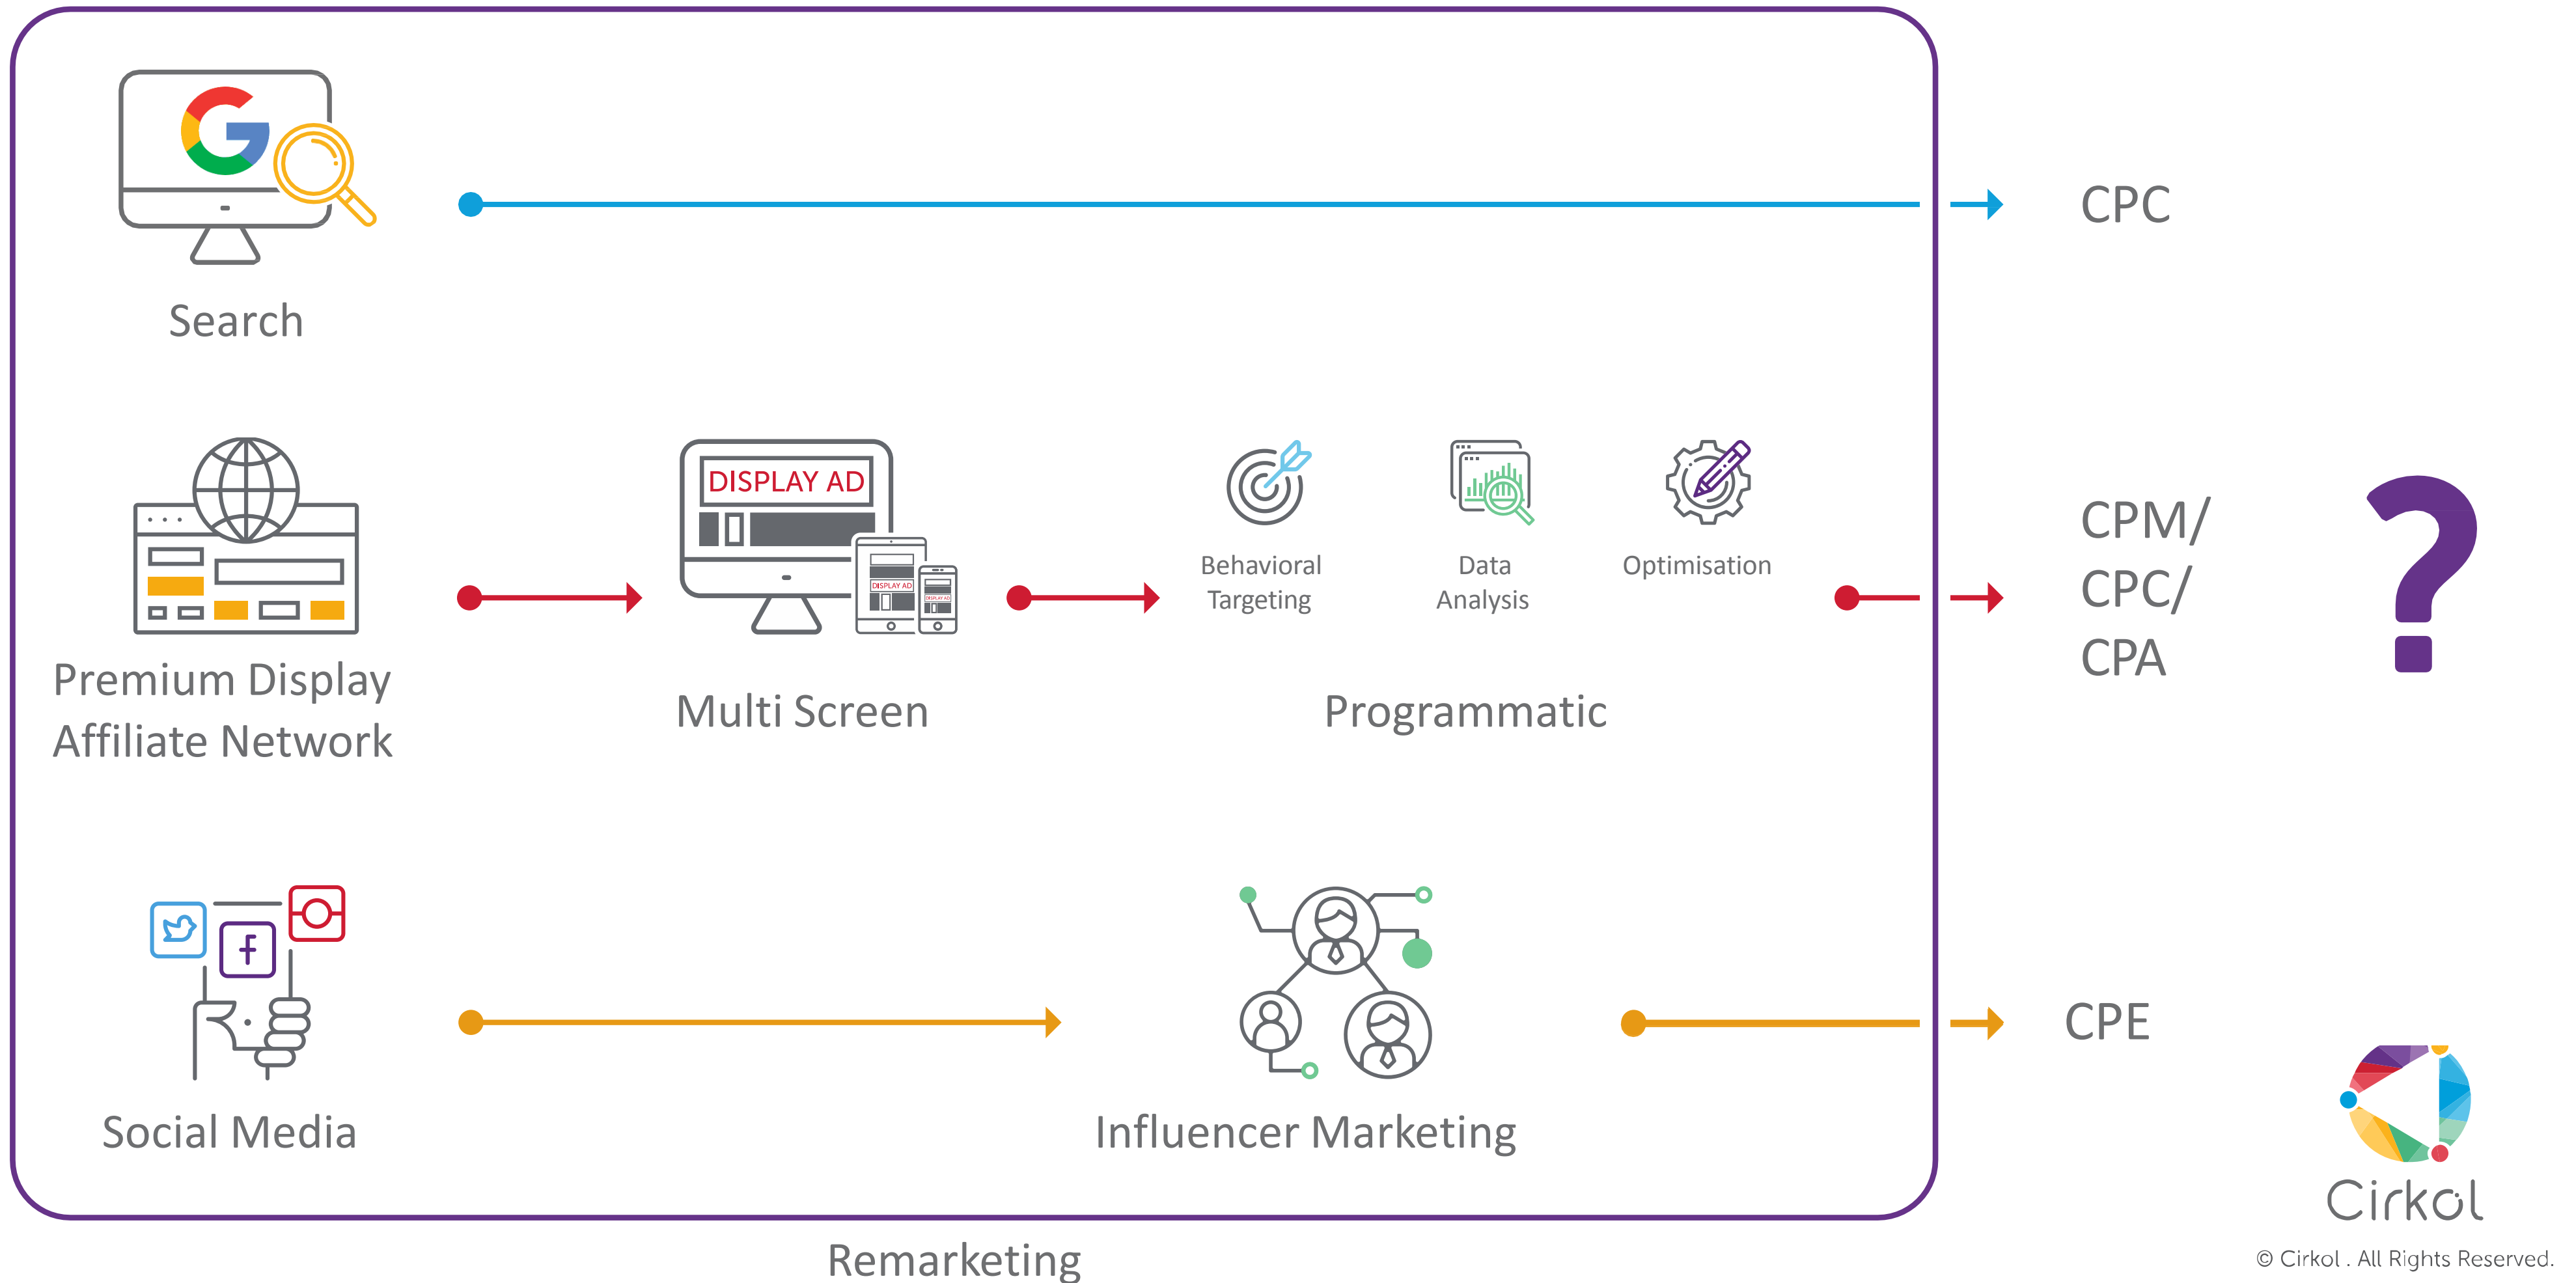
Search

CPC

DISPLAY AD

DISPLAY AD

DISPLAY AD

Behavioral Targeting

Data Analysis

Optimisation

CPM/
CPC/
CPA

?

Premium Display
Affiliate Network

Multi Screen

Programmatic

CPE

Social Media

Influencer Marketing

Cirkol

Remarketing

© Cirkol . All Rights Reserved.